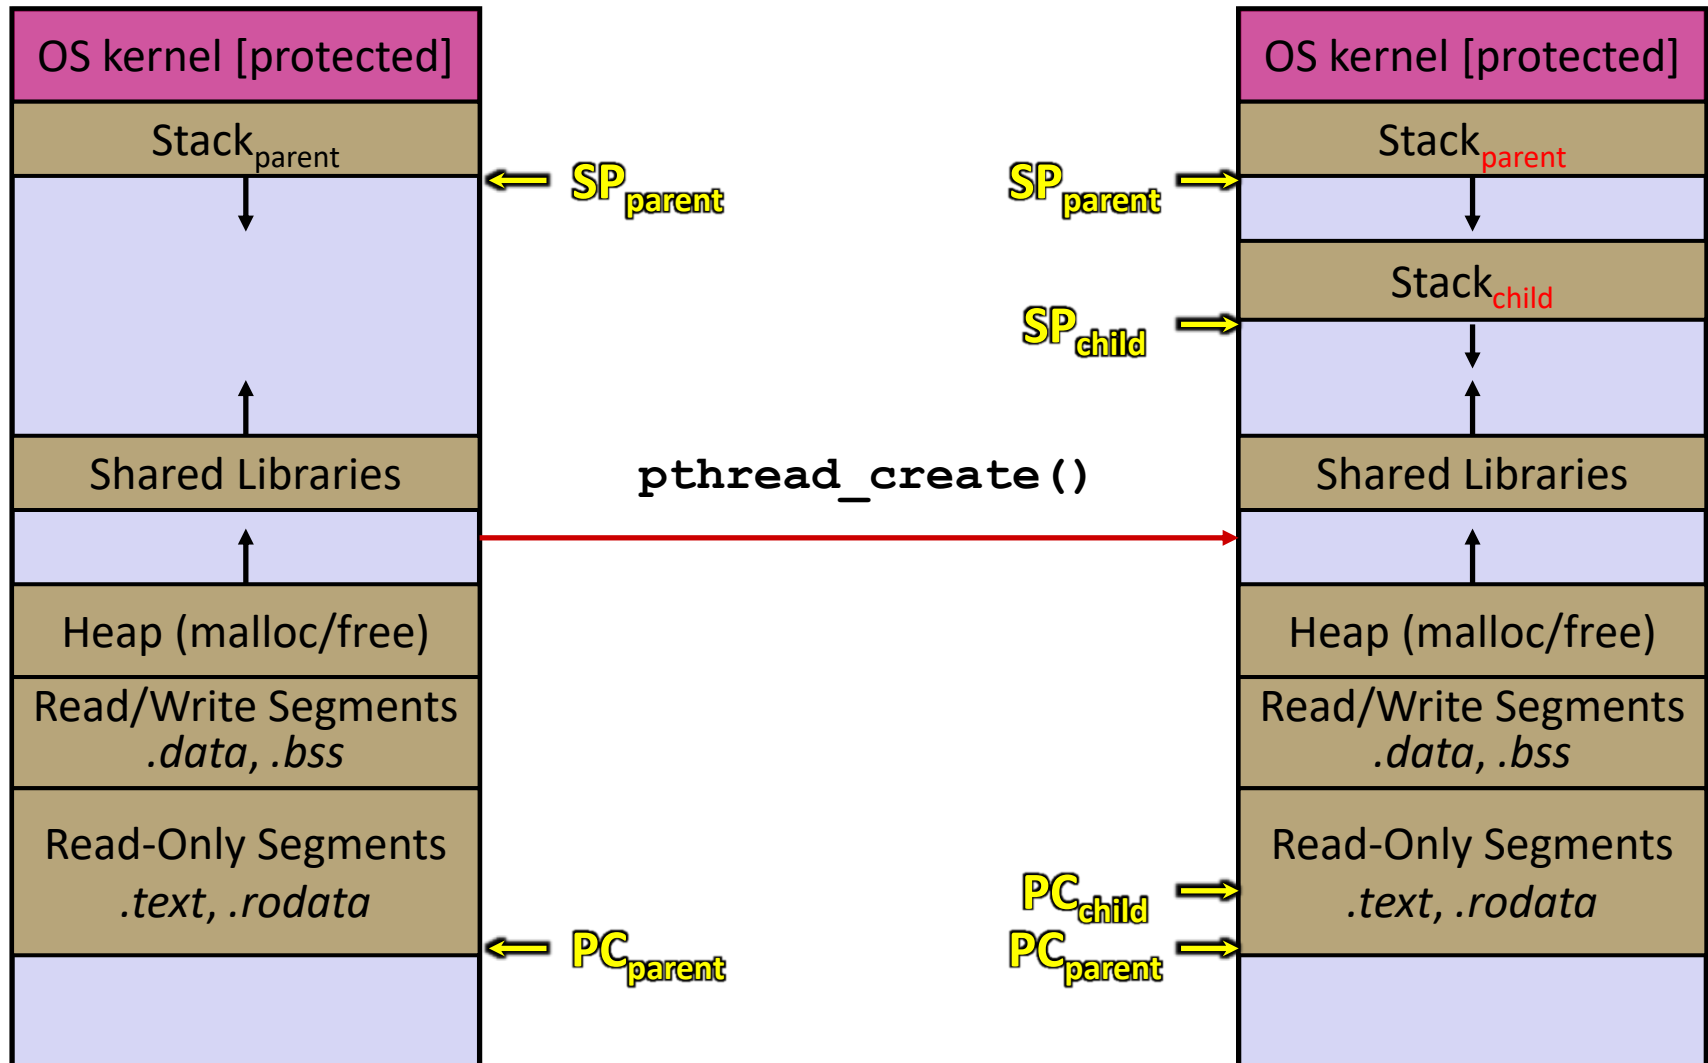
OS kernel [protected]

Stack$_{parent}$

Shared Libraries

Heap (malloc/free)

Read/Write Segments
.data, .bss

Read-Only Segments
.text, .rodata

SP$_{parent}$

PC$_{parent}$

pthread_create()

SP$_{parent}$

SP$_{child}$

PC$_{child}$

PC$_{parent}$

OS kernel [protected]

Stack$_{parent}$

Stack$_{child}$

Shared Libraries

Heap (malloc/free)

Read/Write Segments
.data, .bss

Read-Only Segments
.text, .rodata